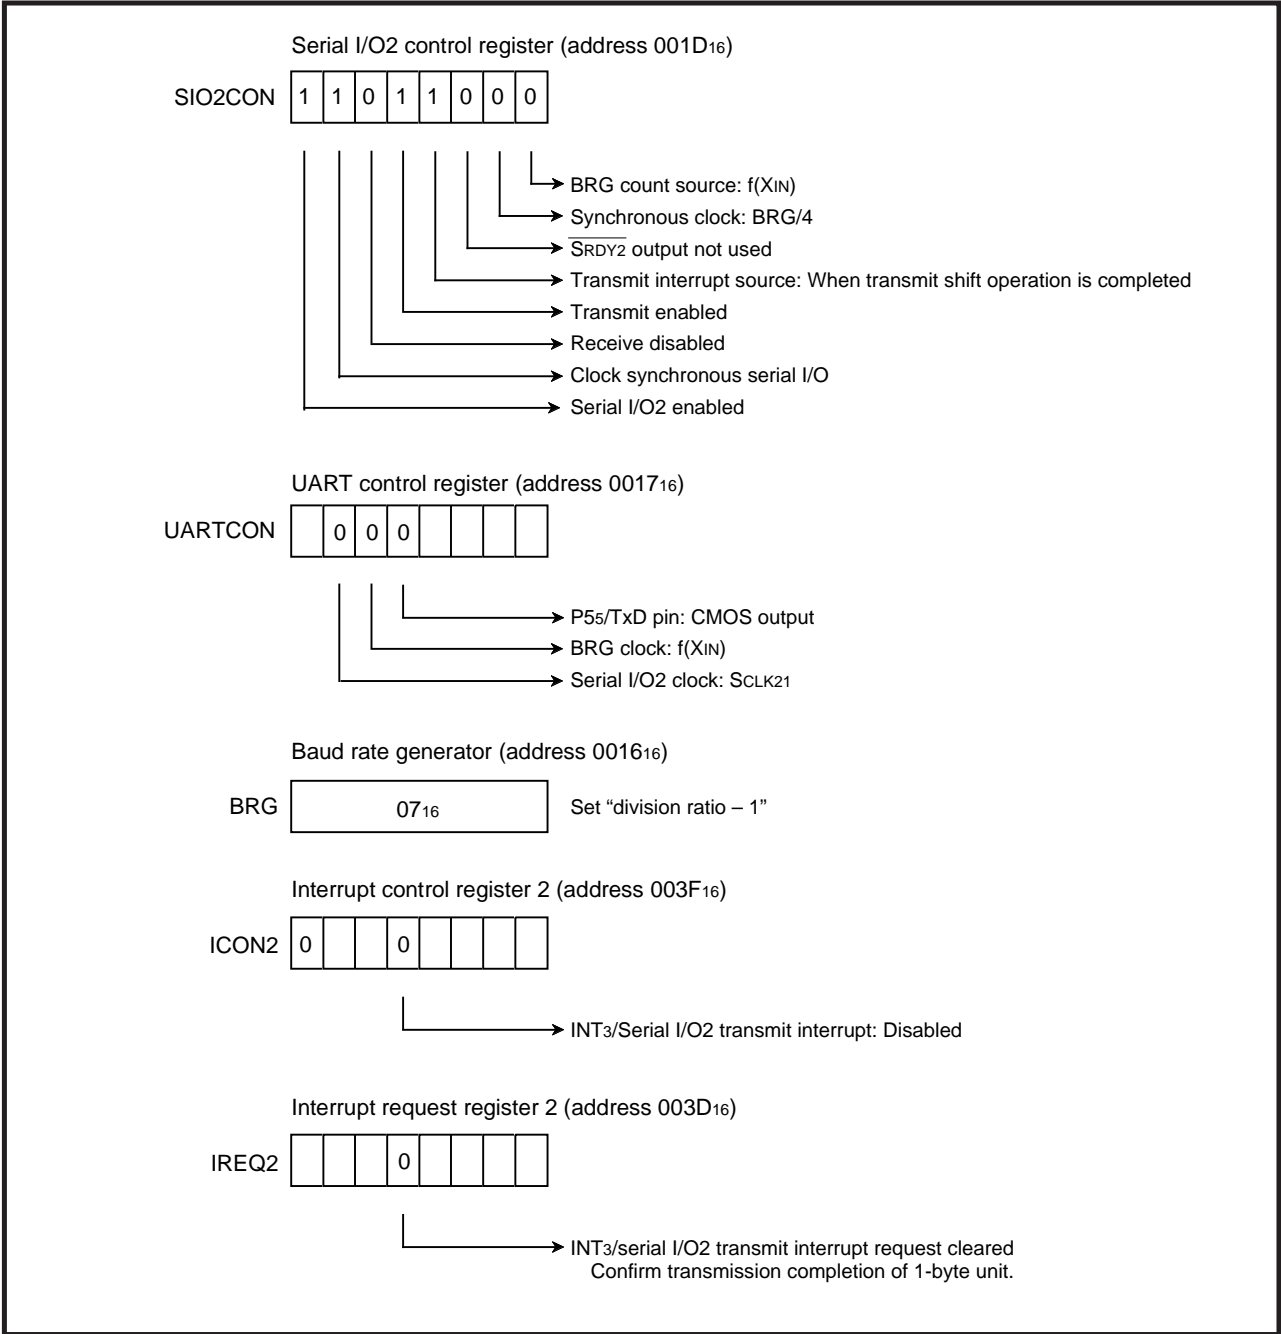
Serial I/O2 control register (address 001D$_{16}$)

SIO2CON

| 1 | 1 | 0 | 1 | 1 | 0 | 0 | 0 |
|---|---|---|---|---|---|---|---|

BRG count source: f(X$_{IN}$)
Synchronous clock: BRG/4
$\overline{\text{S}_{\text{RDY2}}}$ output not used
Transmit interrupt source: When transmit shift operation is completed
Transmit enabled
Receive disabled
Clock synchronous serial I/O
Serial I/O2 enabled

UART control register (address 0017$_{16}$)

UARTCON

|  | 0 | 0 | 0 |  |  |  |  |
|---|---|---|---|---|---|---|---|

P5$_5$/TxD pin: CMOS output
BRG clock: f(X$_{IN}$)
Serial I/O2 clock: S$_{CLK21}$

Baud rate generator (address 0016$_{16}$)

BRG 07$_{16}$ Set "division ratio – 1"

Interrupt control register 2 (address 003F$_{16}$)

ICON2

| 0 |  |  | 0 |  |  |  |  |
|---|---|---|---|---|---|---|---|

INT$_3$/Serial I/O2 transmit interrupt: Disabled

Interrupt request register 2 (address 003D$_{16}$)

IREQ2

|  |  |  | 0 |  |  |  |  |
|---|---|---|---|---|---|---|---|

INT$_3$/serial I/O2 transmit interrupt request cleared
Confirm transmission completion of 1-byte unit.